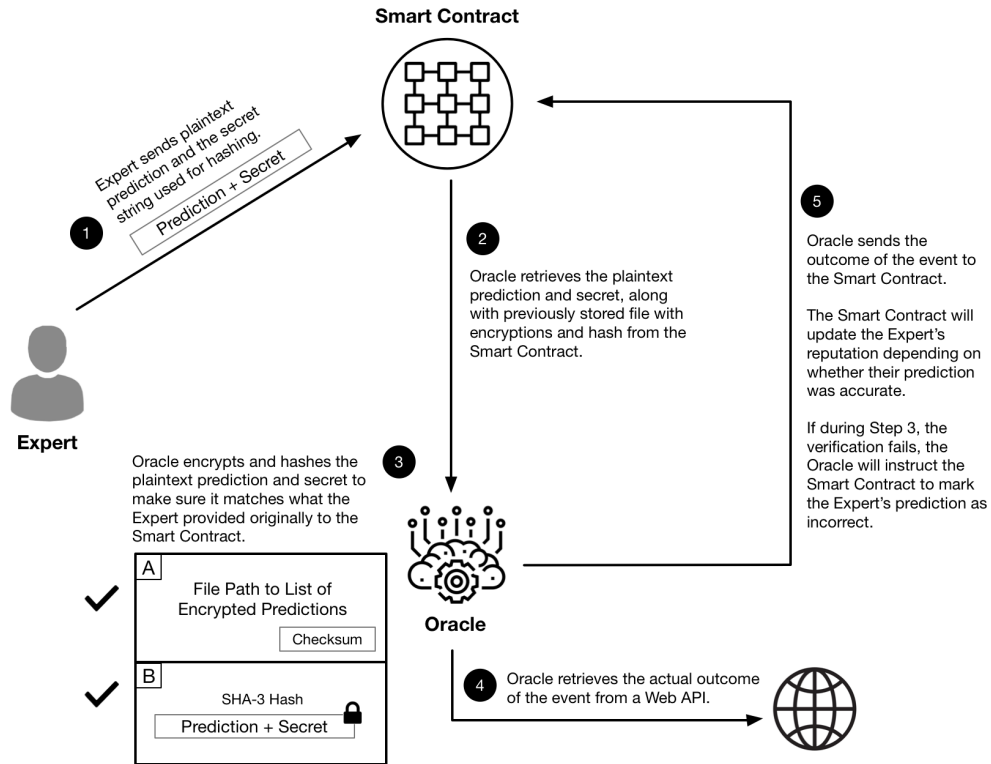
Smart Contract

Expert sends plaintext prediction and the secret string used for hashing.

Prediction + Secret

1

Expert

2

Oracle retrieves the plaintext prediction and secret, along with previously stored file with encryptions and hash from the Smart Contract.

5

Oracle sends the outcome of the event to the Smart Contract.

The Smart Contract will update the Expert's reputation depending on whether their prediction was accurate.

If during Step 3, the verification fails, the Oracle will instruct the Smart Contract to mark the Expert's prediction as incorrect.

3

Oracle encrypts and hashes the plaintext prediction and secret to make sure it matches what the Expert provided originally to the Smart Contract.

A

File Path to List of Encrypted Predictions

Checksum

B

SHA-3 Hash

Prediction + Secret

Oracle

4

Oracle retrieves the actual outcome of the event from a Web API.